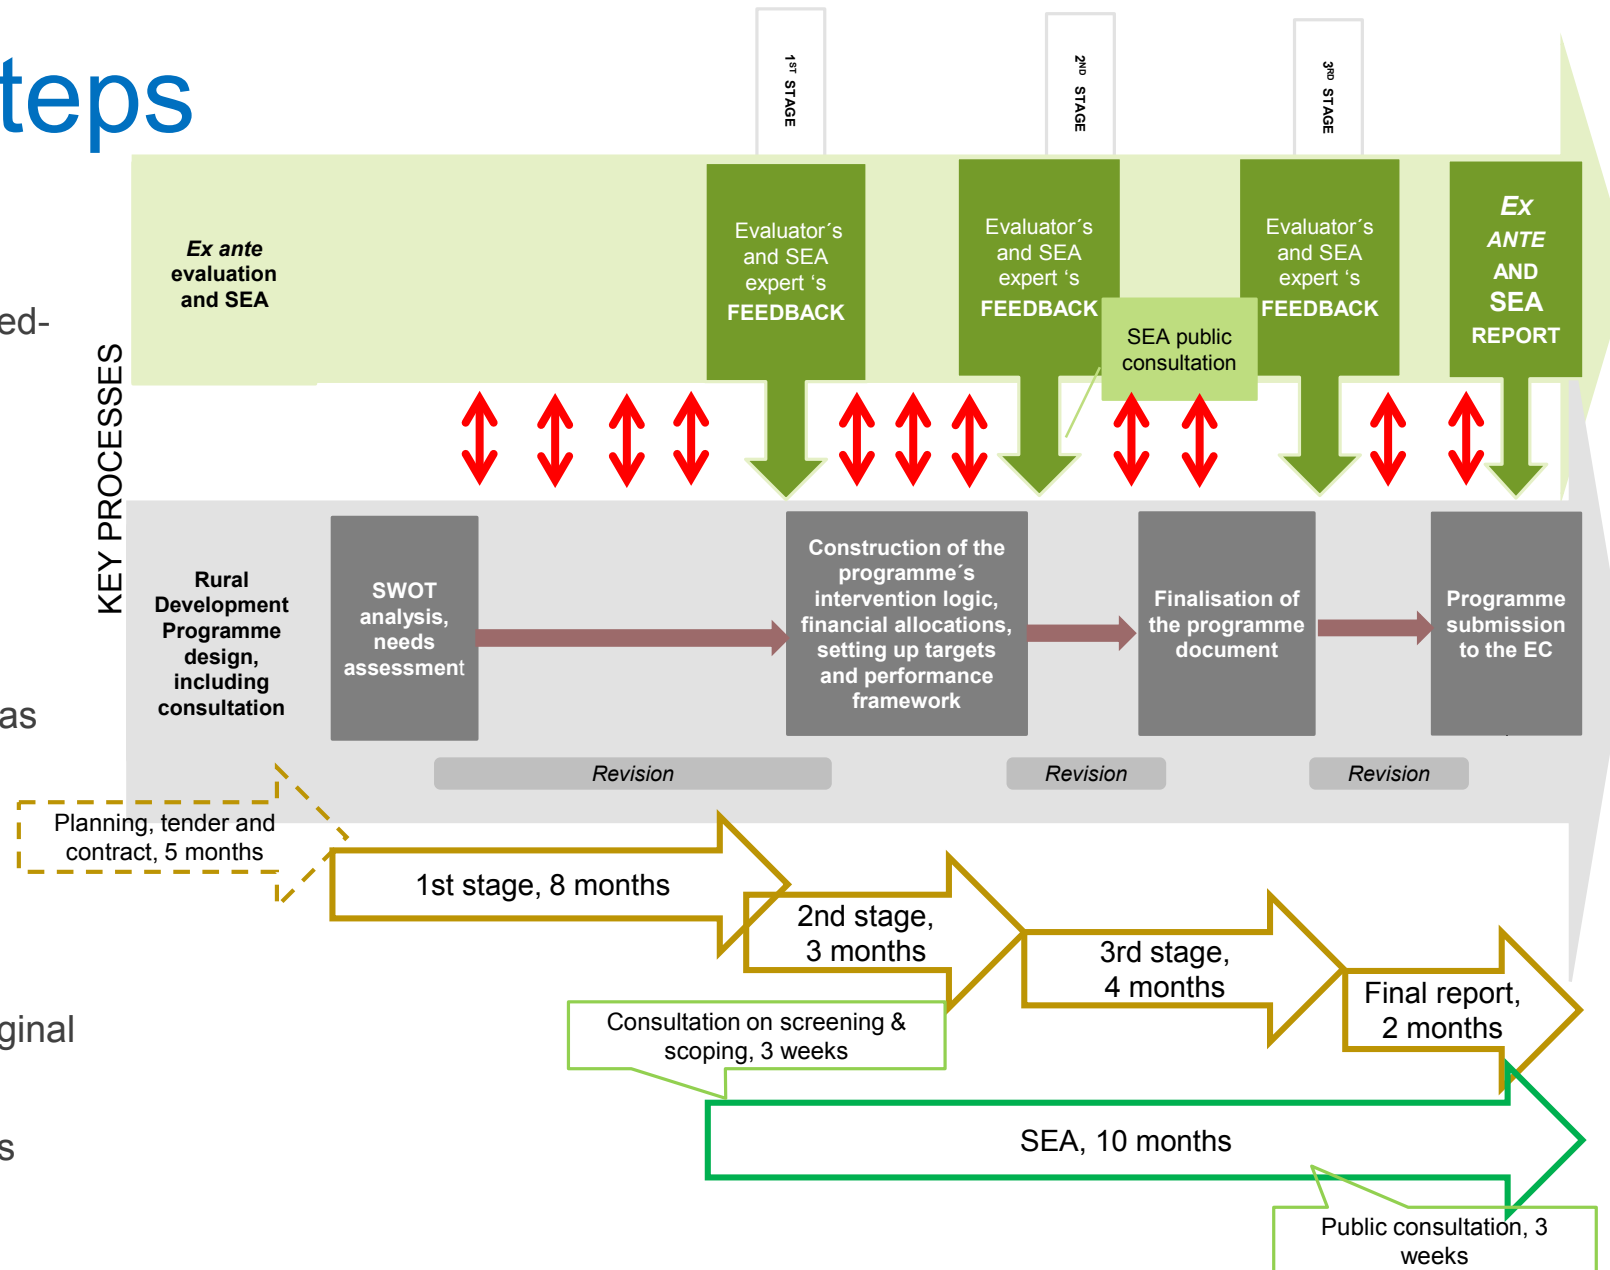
teps

ed-

as

ginal

s

$1^{ST}$ STAGE

$2^{ND}$ STAGE

$3^{RD}$ STAGE

KEY PROCESSES

Ex ante evaluation and SEA

Evaluator´s and SEA expert ‘s FEEDBACK

Evaluator´s and SEA expert ‘s FEEDBACK

SEA public consultation

Evaluator´s and SEA expert ‘s FEEDBACK

Ex ANTE AND SEA REPORT

Rural Development Programme design, including consultation

SWOT analysis, needs assessment

Construction of the programme´s intervention logic, financial allocations, setting up targets and performance framework

Finalisation of the programme document

Programme submission to the EC

Revision

Revision

Revision

Planning, tender and contract, 5 months

1st stage, 8 months

2nd stage, 3 months

3rd stage, 4 months

Final report, 2 months

Consultation on screening & scoping, 3 weeks

SEA, 10 months

Public consultation, 3 weeks